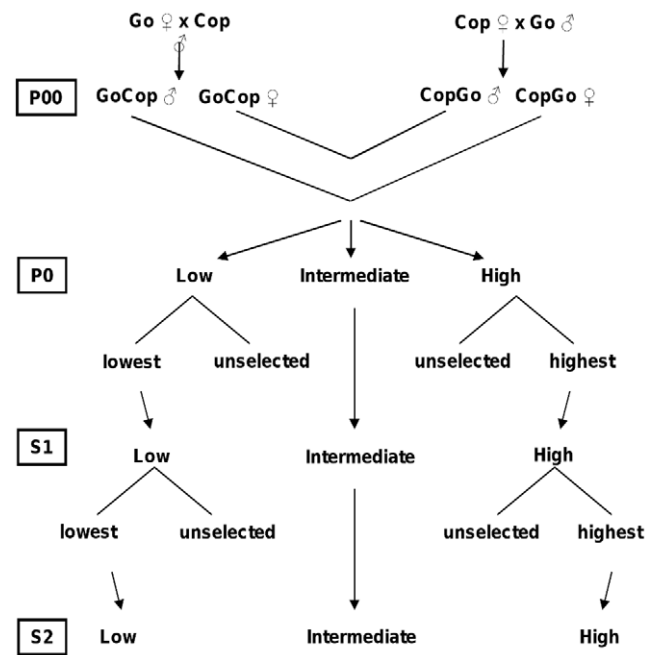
Go ♀ x Cop ♂

Cop ♀ x Go ♂

P00

GoCop ♂ GoCop ♀

CopGo ♂ CopGo ♀

P0

Low

Intermediate

High

lowest

unselected

unselected

highest

S1

Low

Intermediate

High

lowest

unselected

unselected

highest

S2

Low

Intermediate

High